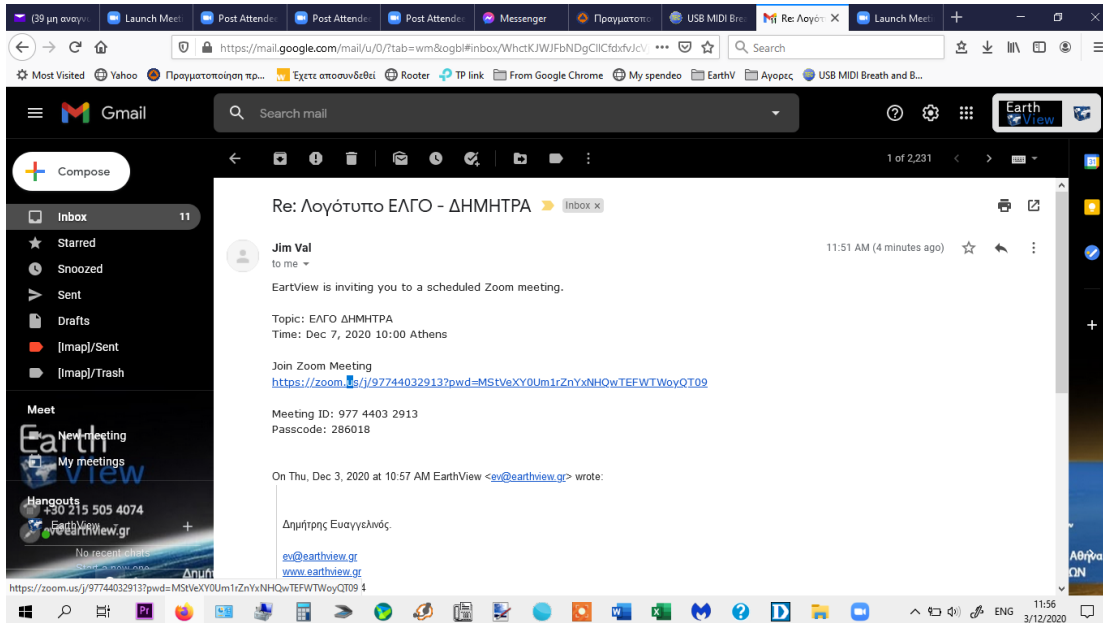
(39 μη αναγνω | Launch Meet | Post Attendee | Post Attendee | Post Attendee | Messenger | Πραγματοποι | USB MIDI Brea | Re: Λογότ | Launch Meet | +

https://mail.google.com/mail/u/0/?tab=wm&ogbl#inbox/WhctKJWJFbNDgClICfdxfvJcV ••• Search

Most Visited | Yahoo | Πραγματοποίηση πρ... | Έχετε αποσυνδεθεί | Rooter | TP link | From Google Chrome | My spendeo | EarthV | Αγορες | USB MIDI Breath and B...

Gmail | Search mail | Earth View

Compose

Inbox 11
Starred
Snoozed
Sent
Drafts
[Imap]/Sent
[Imap]/Trash

Meet
New meeting
My meetings

Hangouts
+30 215 505 4074
EarthView
ev@earthview.gr
No recent chats
Start a new one

1 of 2,231

Re: Λογότυπο ΕΛΓΟ - ΔΗΜΗΤΡΑ | Inbox ×

Jim Val
to me
11:51 AM (4 minutes ago)

EartView is inviting you to a scheduled Zoom meeting.

Topic: ΕΛΓΟ ΔΗΜΗΤΡΑ
Time: Dec 7, 2020 10:00 Athens

Join Zoom Meeting
https://zoom.us/j/97744032913?pwd=MStVeXY0Um1rZnYxNHQwTEFWTWoyQT09

Meeting ID: 977 4403 2913
Passcode: 286018

On Thu, Dec 3, 2020 at 10:57 AM EarthView <ev@earthview.gr> wrote:

Δημήτρης Ευαγγελινός.

ev@earthview.gr
www.earthview.gr

https://zoom.us/j/97744032913?pwd=MStVeXY0Um1rZnYxNHQwTEFWTWoyQT09

Αθήνα
ΟΝ

ENG 11:56
3/12/2020